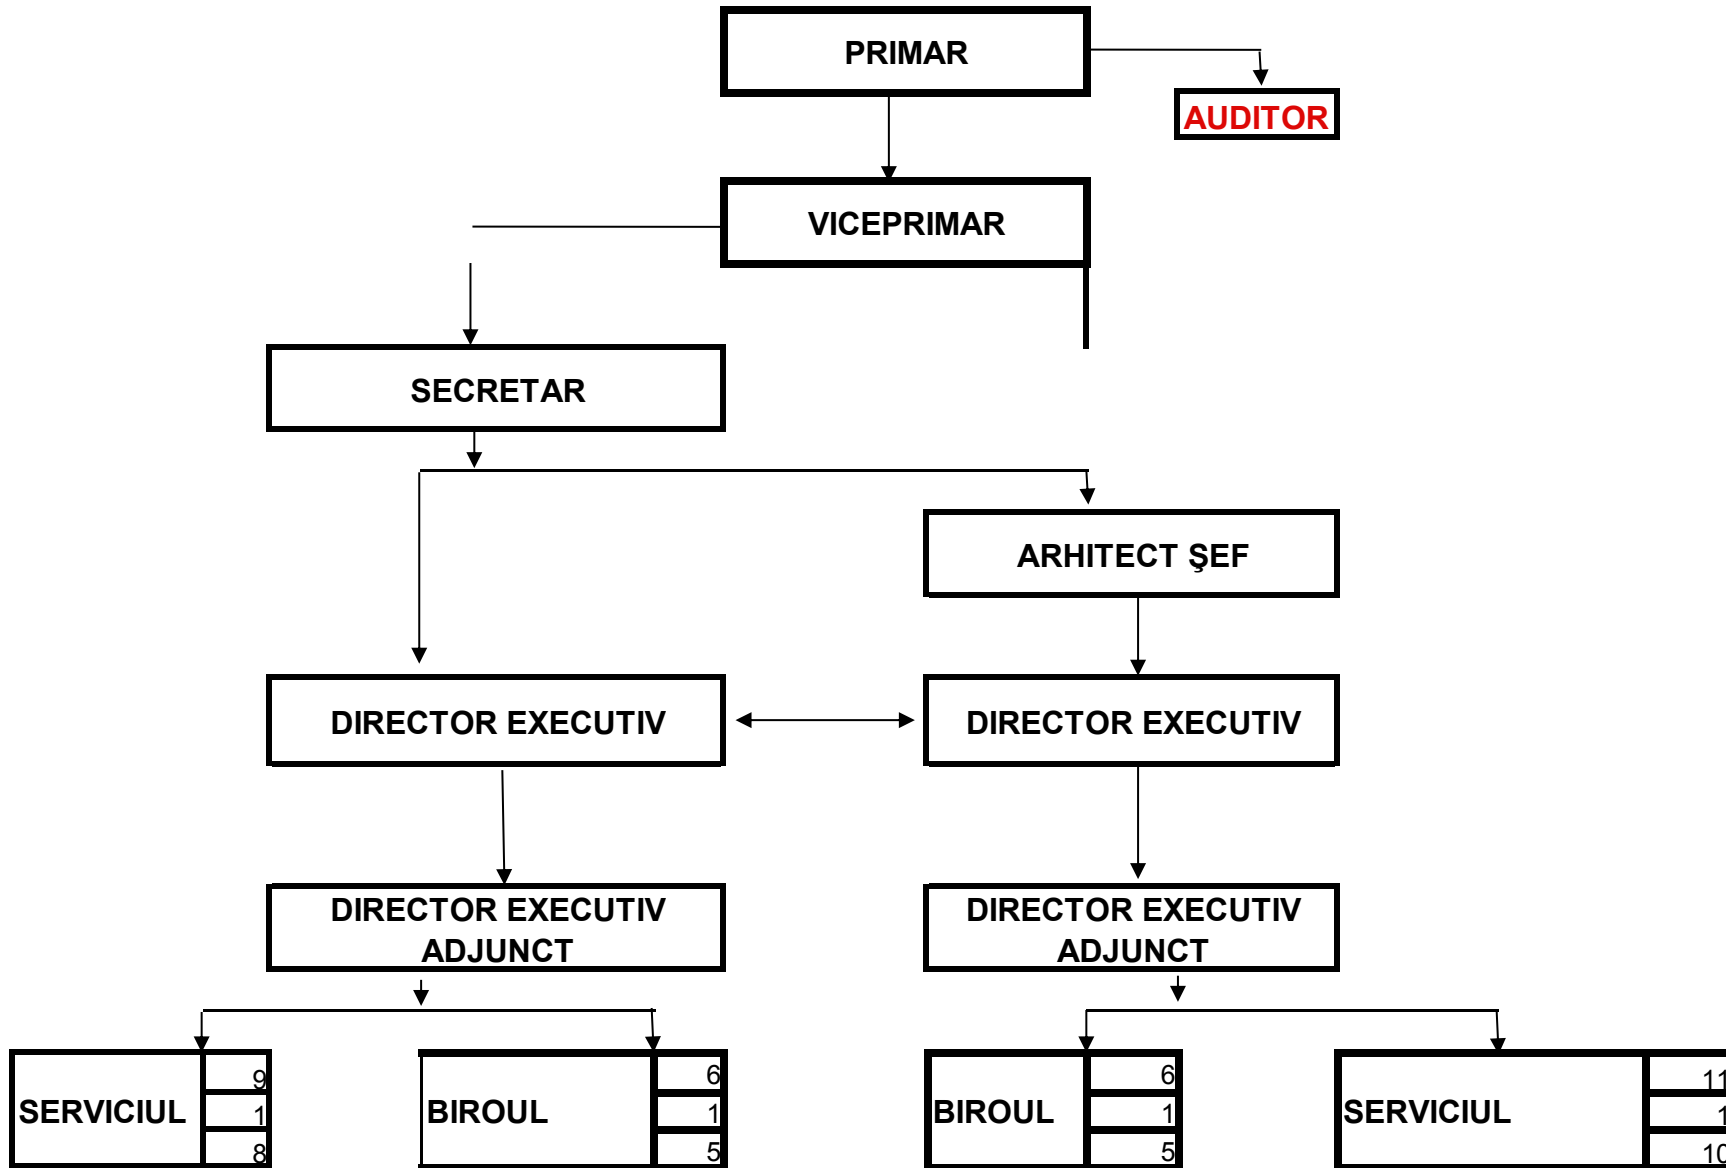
PRIMAR

AUDITOR

VICEPRIMAR

SECRETAR

ARHITECT ŞEF

DIRECTOR EXECUTIV

DIRECTOR EXECUTIV

DIRECTOR EXECUTIV ADJUNCT

DIRECTOR EXECUTIV ADJUNCT

SERVICIUL
9
1
8

BIROUL
6
1
5

BIROUL
6
1
5

SERVICIUL
11
1
10